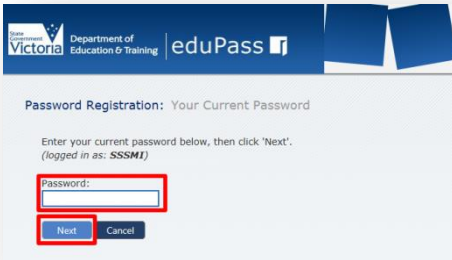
State Government Victoria Department of Education & Training eduPass

Password Registration: Your Current Password

Enter your current password below, then click 'Next'.
(logged in as: SSSMI)

Password:

Next Cancel